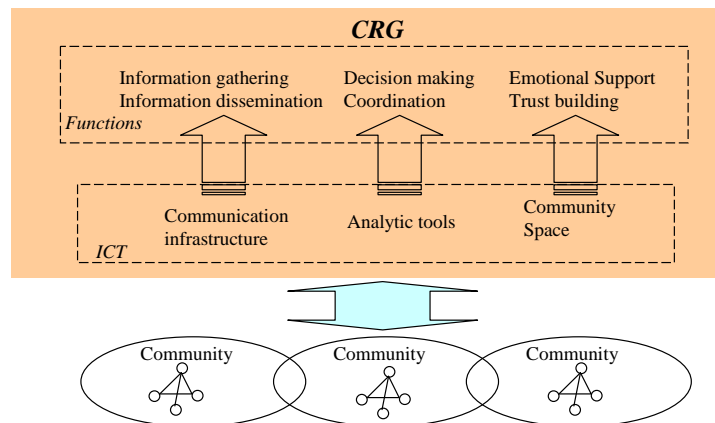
CRG

Information gathering
Information dissemination

Decision making
Coordination

Emotional Support
Trust building

Functions

Communication infrastructure

Analytic tools

Community Space

ICT

Community

Community

Community